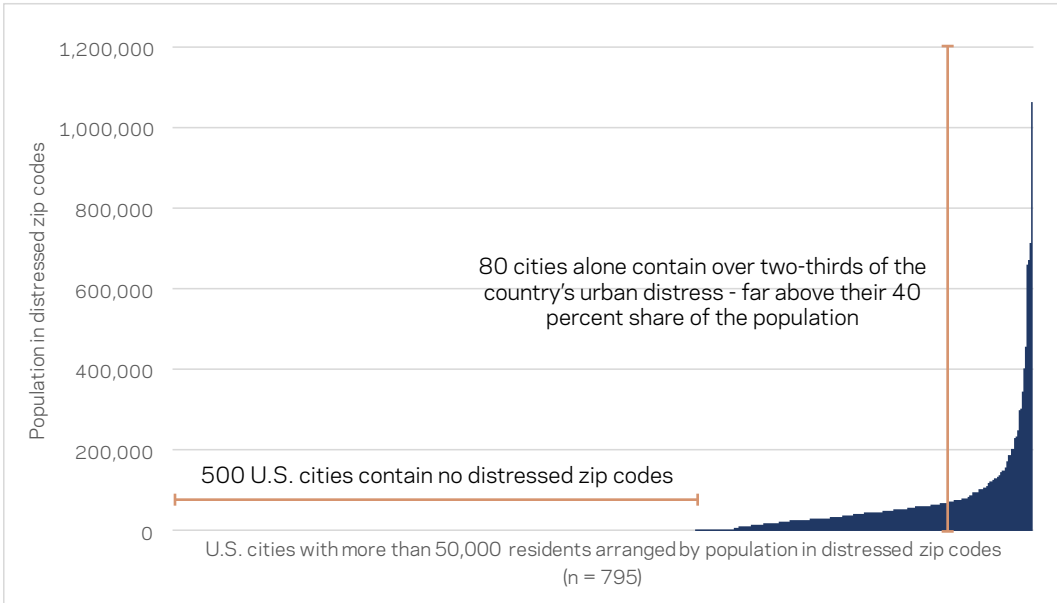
1,200,000

1,000,000

800,000

600,000

400,000

200,000

0

Population in distressed zip codes

80 cities alone contain over two-thirds of the country's urban distress - far above their 40 percent share of the population

500 U.S. cities contain no distressed zip codes

U.S. cities with more than 50,000 residents arranged by population in distressed zip codes (n = 795)